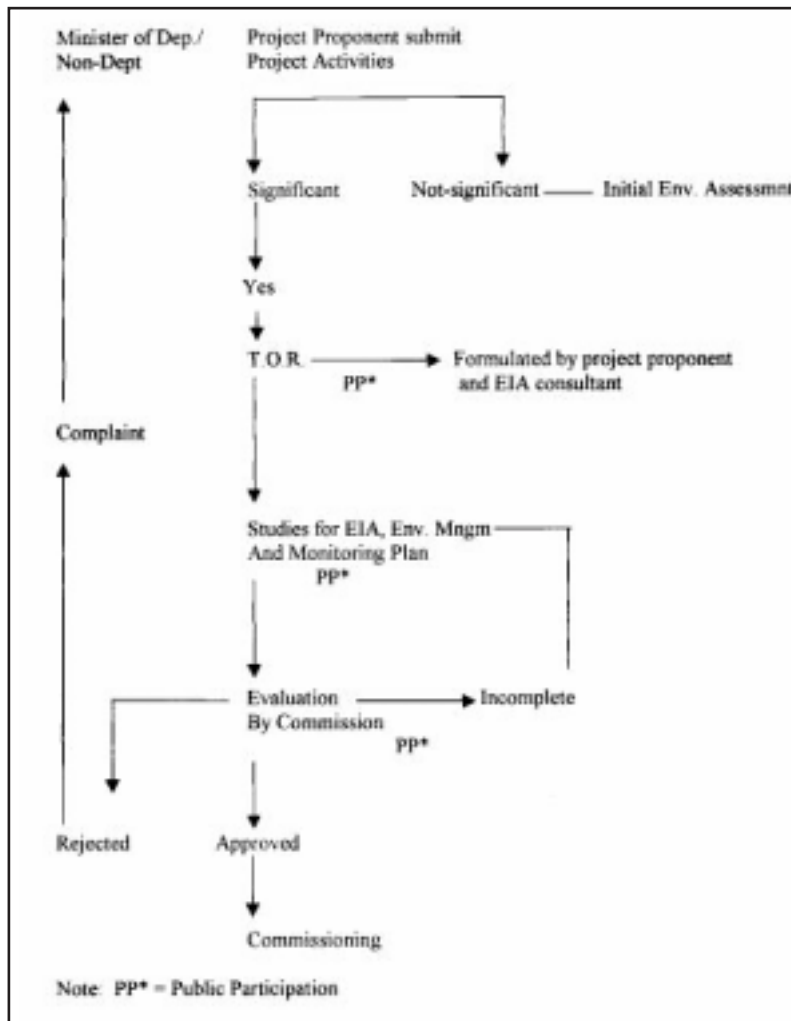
Minister of Dep./ Non-Dept

Project Proponent submit Project Activities

Significant

Not-significant

Initial Env. Assessmnt

Yes

T.O.R.

PP*

Formulated by project proponent and EIA consultant

Complaint

Studies for EIA, Env. Mngm And Monitoring Plan

PP*

Evaluation By Commission

Incomplete

PP*

Rejected

Approved

Commissioning

Note: PP* = Public Participation